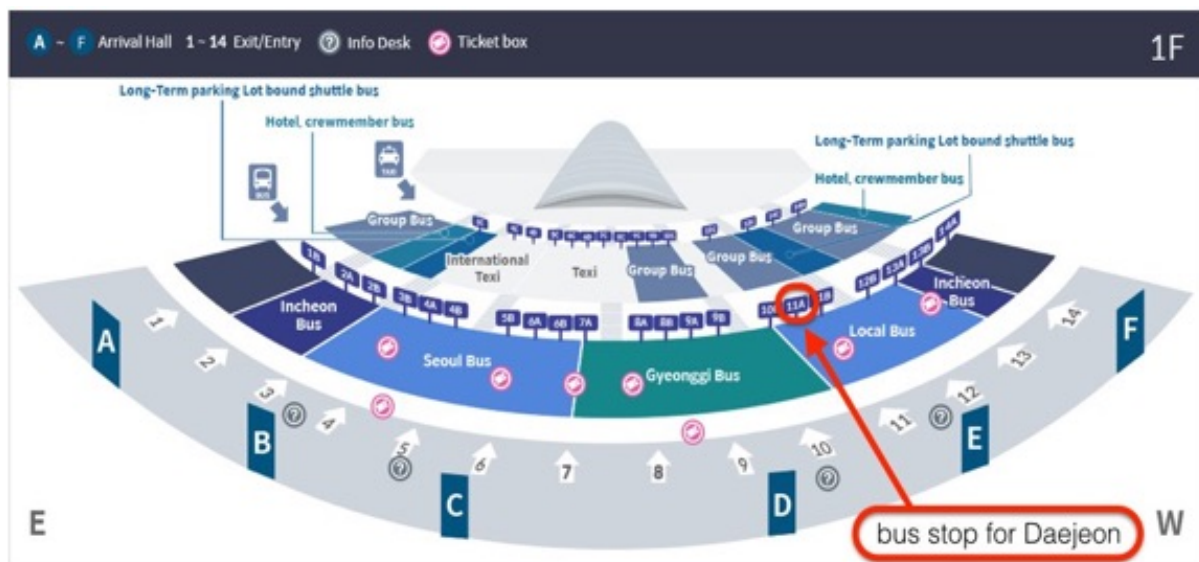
A ~ F Arrival Hall 1 ~ 14 Exit/Entry Info Desk Ticket box

1F

Long-Term parking Lot bound shuttle bus

Hotel, crewmember bus

Long-Term parking Lot bound shuttle bus

Hotel, crewmember bus

Group Bus

Group Bus

International Texi

Texi

Group Bus

Group Bus

1B 2A 2B 3B 4A 4B 5B 6A 6B 7A 8A 8B 9A 9B 10B 11A 11B 12B 13A 13B 14A

Incheon Bus

Seoul Bus

Gyeonggi Bus

Local Bus

Incheon Bus

A

B

C

D

E

F

1 2 3 4 5 6 7 8 9 10 11 12 13 14

E

W

bus stop for Daejeon